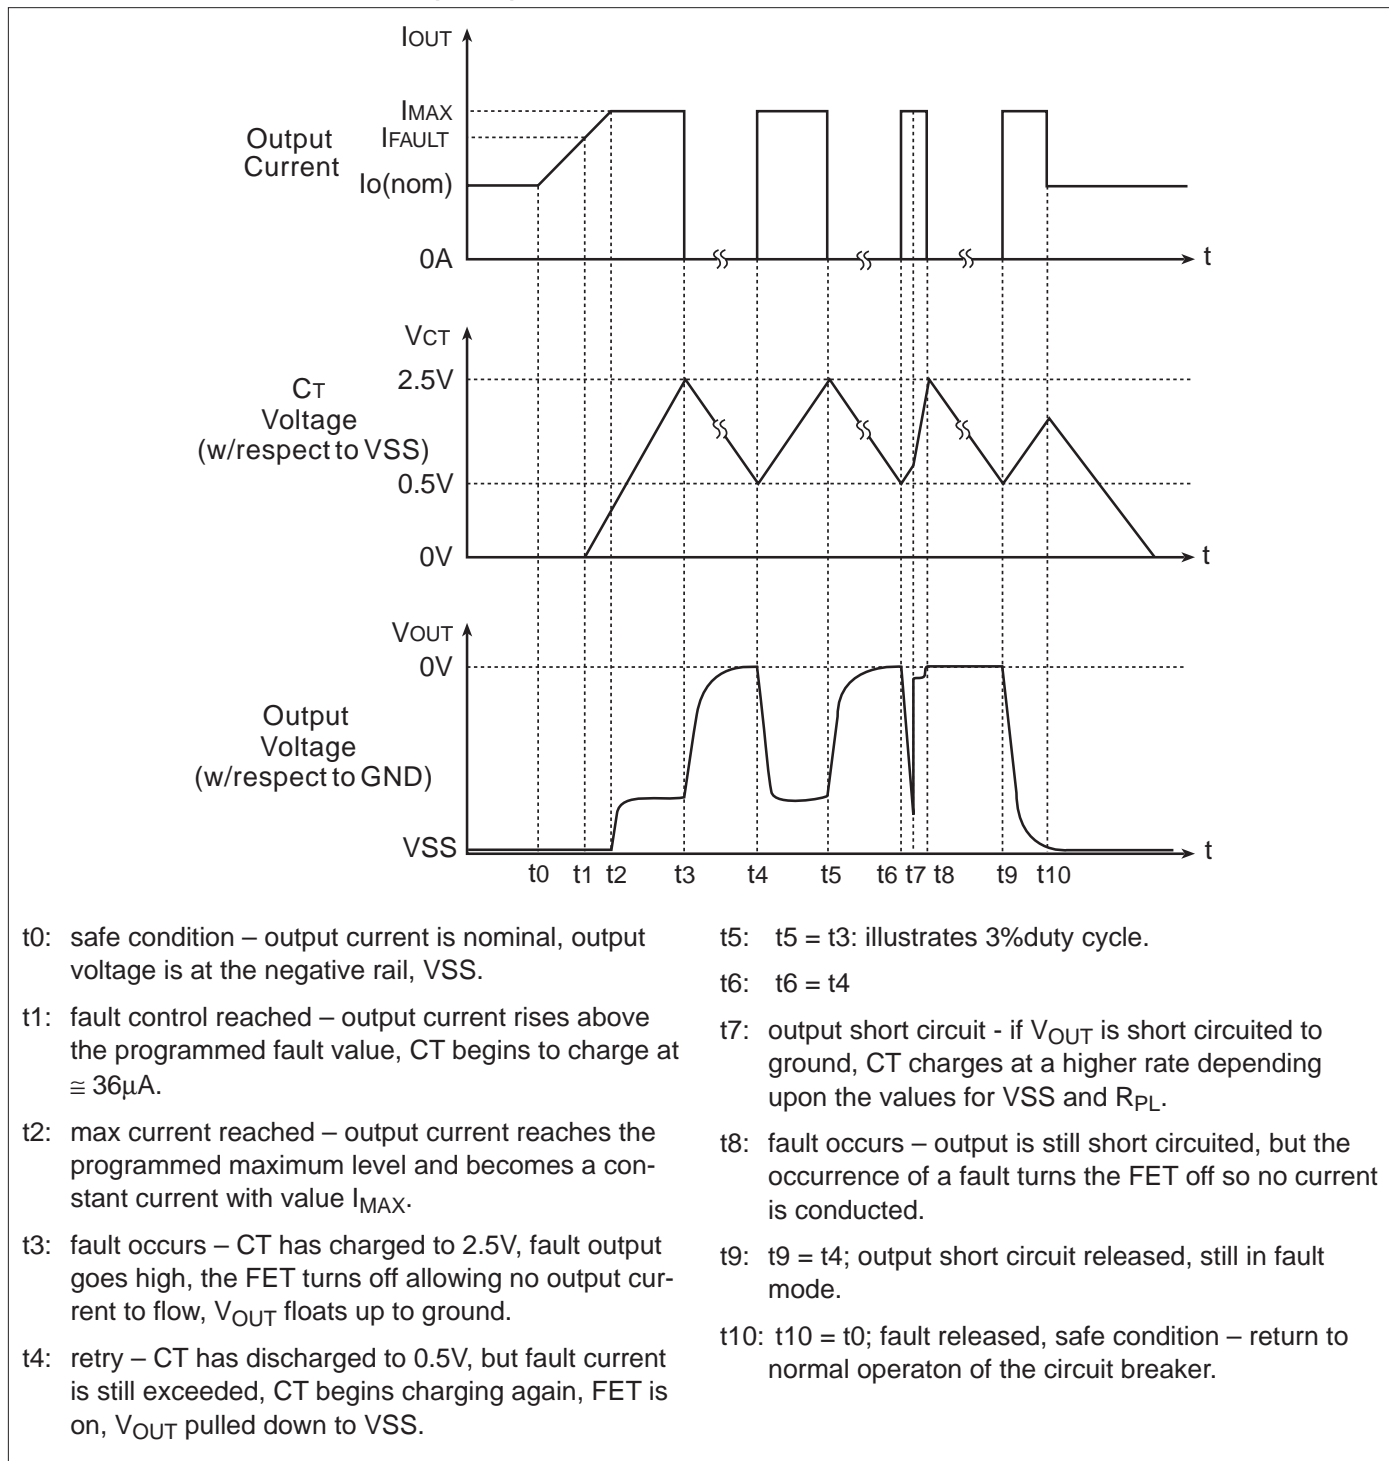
IOUT

IMAX
IFAULT
Io(nom)
0A

Output Current

t

VCT

2.5V

CT Voltage (w/respect to VSS)

0.5V
0V

t

VOUT

0V

Output Voltage (w/respect to GND)

VSS

t

t0 t1 t2 t3 t4 t5 t6 t7 t8 t9 t10

t0: safe condition – output current is nominal, output voltage is at the negative rail, VSS.

t1: fault control reached – output current rises above the programmed fault value, CT begins to charge at $\cong 36\mu A$.

t2: max current reached – output current reaches the programmed maximum level and becomes a constant current with value $I_{MAX}$.

t3: fault occurs – CT has charged to 2.5V, fault output goes high, the FET turns off allowing no output current to flow, $V_{OUT}$ floats up to ground.

t4: retry – CT has discharged to 0.5V, but fault current is still exceeded, CT begins charging again, FET is on, $V_{OUT}$ pulled down to VSS.

t5: t5 = t3: illustrates 3%duty cycle.

t6: t6 = t4

t7: output short circuit - if $V_{OUT}$ is short circuited to ground, CT charges at a higher rate depending upon the values for VSS and $R_{PL}$.

t8: fault occurs – output is still short circuited, but the occurrence of a fault turns the FET off so no current is conducted.

t9: t9 = t4; output short circuit released, still in fault mode.

t10: t10 = t0; fault released, safe condition – return to normal operaton of the circuit breaker.